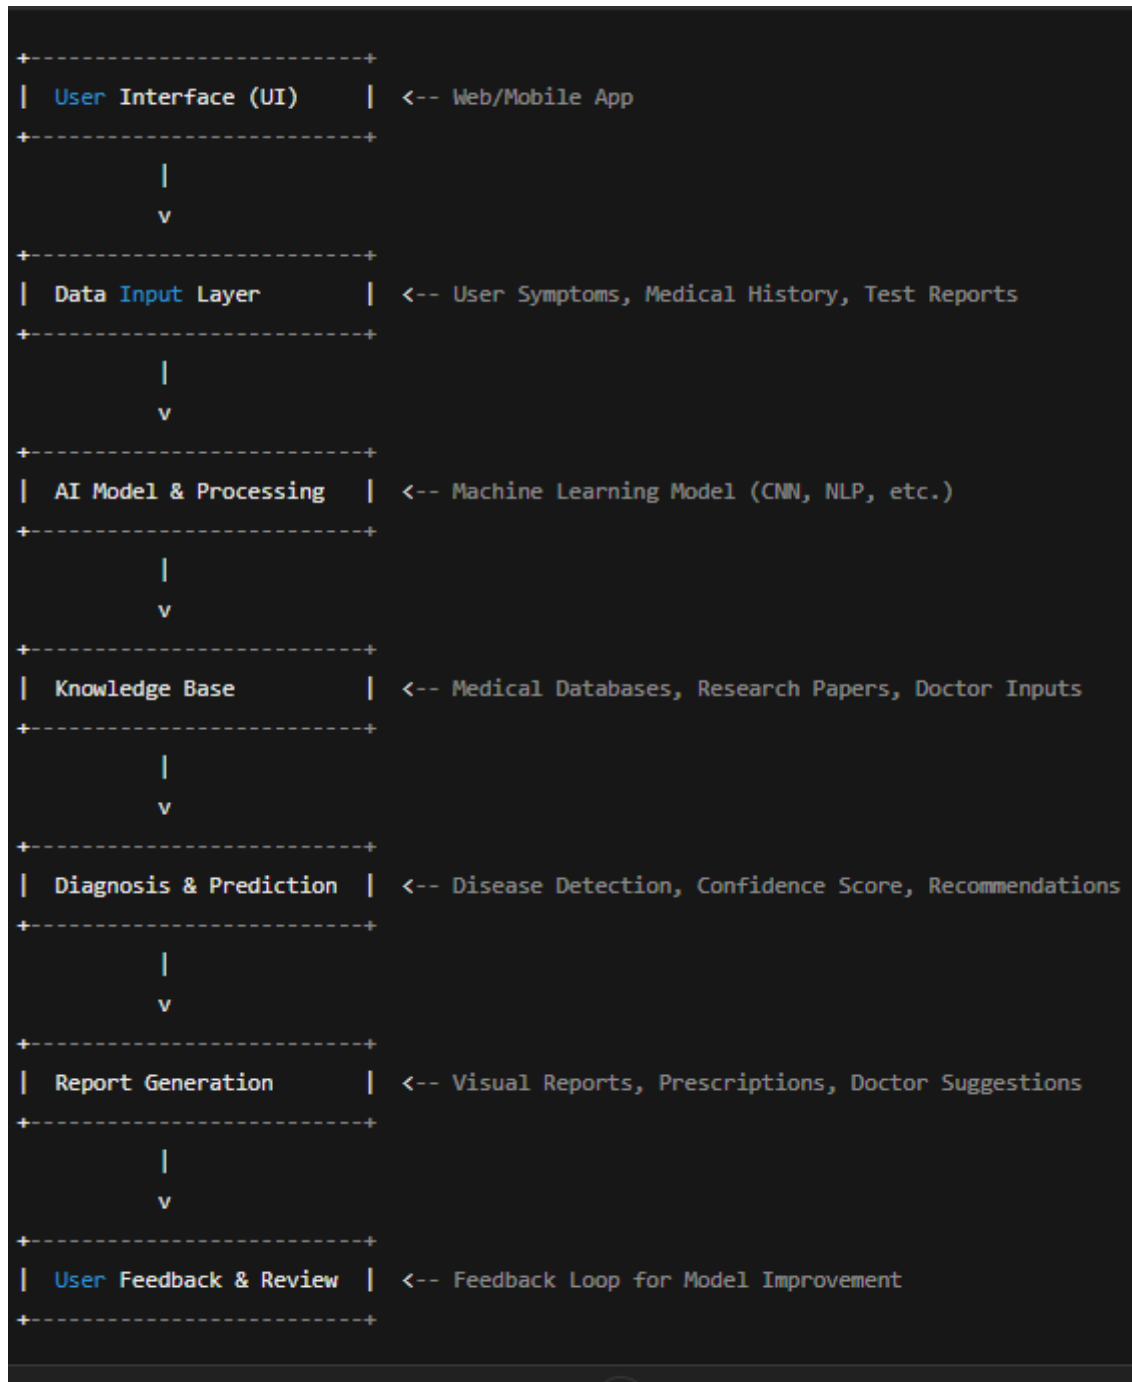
+-------------------------+
| User Interface (UI)     | <-- Web/Mobile App
+-------------------------+
          |
          v
+-------------------------+
| Data Input Layer        | <-- User Symptoms, Medical History, Test Reports
+-------------------------+
          |
          v
+-------------------------+
| AI Model & Processing   | <-- Machine Learning Model (CNN, NLP, etc.)
+-------------------------+
          |
          v
+-------------------------+
| Knowledge Base          | <-- Medical Databases, Research Papers, Doctor Inputs
+-------------------------+
          |
          v
+-------------------------+
| Diagnosis & Prediction  | <-- Disease Detection, Confidence Score, Recommendations
+-------------------------+
          |
          v
+-------------------------+
| Report Generation       | <-- Visual Reports, Prescriptions, Doctor Suggestions
+-------------------------+
          |
          v
+-------------------------+
| User Feedback & Review  | <-- Feedback Loop for Model Improvement
+-------------------------+